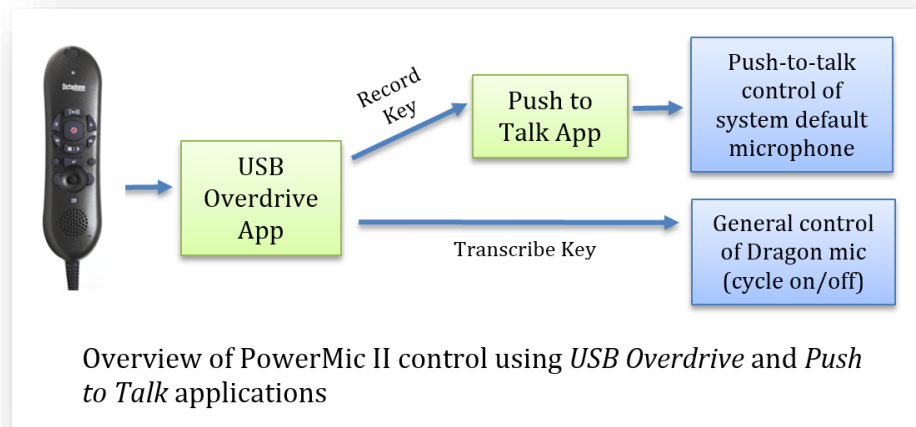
USB Overdrive App

Record Key

Push to Talk App

Push-to-talk control of system default microphone

Transcribe Key

General control of Dragon mic (cycle on/off)

Overview of PowerMic II control using *USB Overdrive* and *Push to Talk* applications